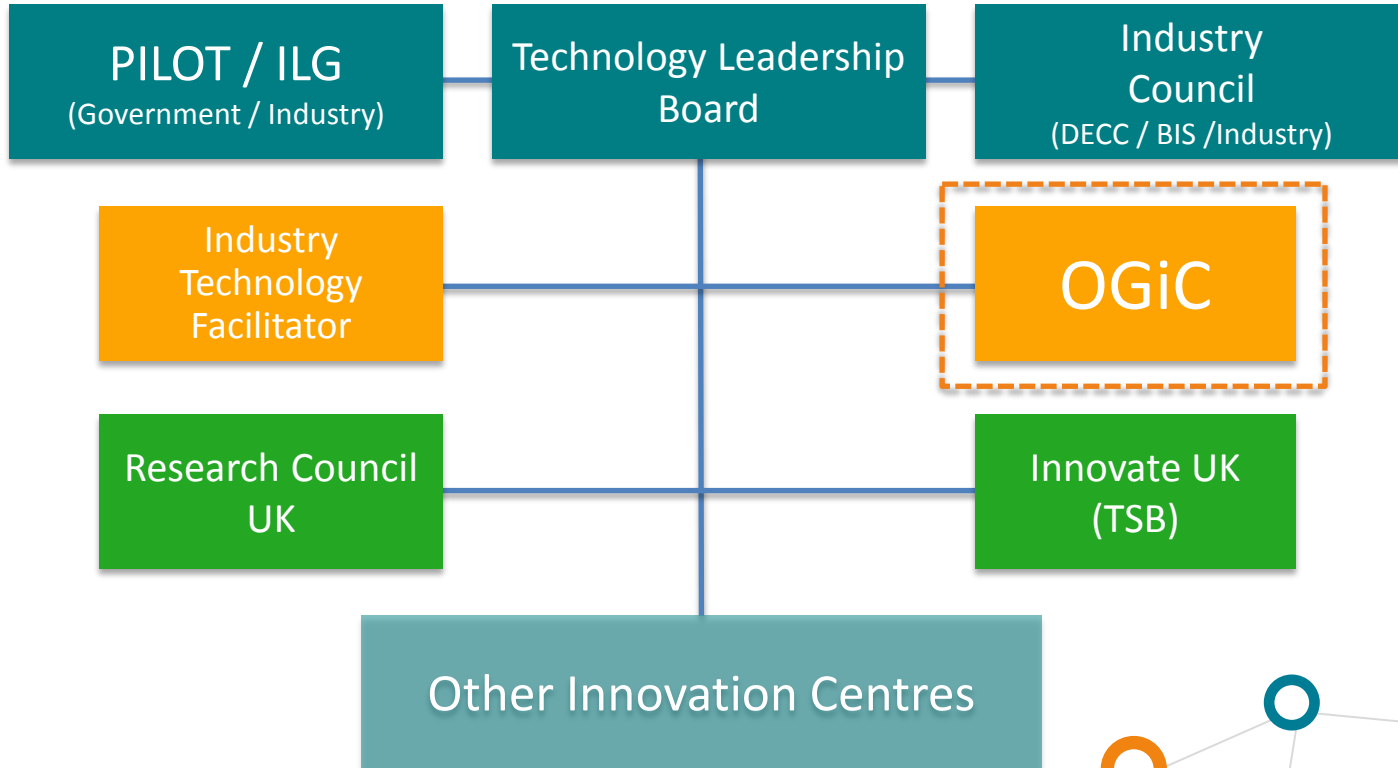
PILOT / ILG
(Government / Industry)

Technology Leadership Board

Industry Council
(DECC / BIS /Industry)

Industry Technology Facilitator

OGiC

Research Council UK

Innovate UK
(TSB)

Other Innovation Centres